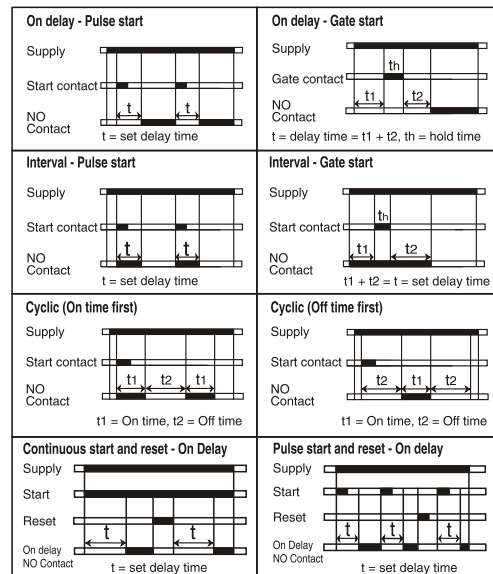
On delay - Pulse start

Supply

Start contact

t t

NO Contact

t = set delay time

On delay - Gate start

Supply

th

Gate contact

t1 t2

NO Contact

t = delay time = t1 + t2, th = hold time

Interval - Pulse start

Supply

Start contact

t t

NO Contact

t = set delay time

Interval - Gate start

Supply

th

Start contact

t1 t2

NO Contact

t1 + t2 = t = set delay time

Cyclic (On time first)

Supply

Start contact

t1 t2 t1

NO Contact

t1 = On time, t2 = Off time

Cyclic (Off time first)

Supply

Start contact

t2 t1 t2

NO Contact

t1 = On time, t2 = Off time

Continuous start and reset - On Delay

Supply

Start

Reset

t t

On delay NO Contact

t = set delay time

Pulse start and reset - On delay

Supply

Start

Reset

t t t

On Delay NO Contact

t = set delay time